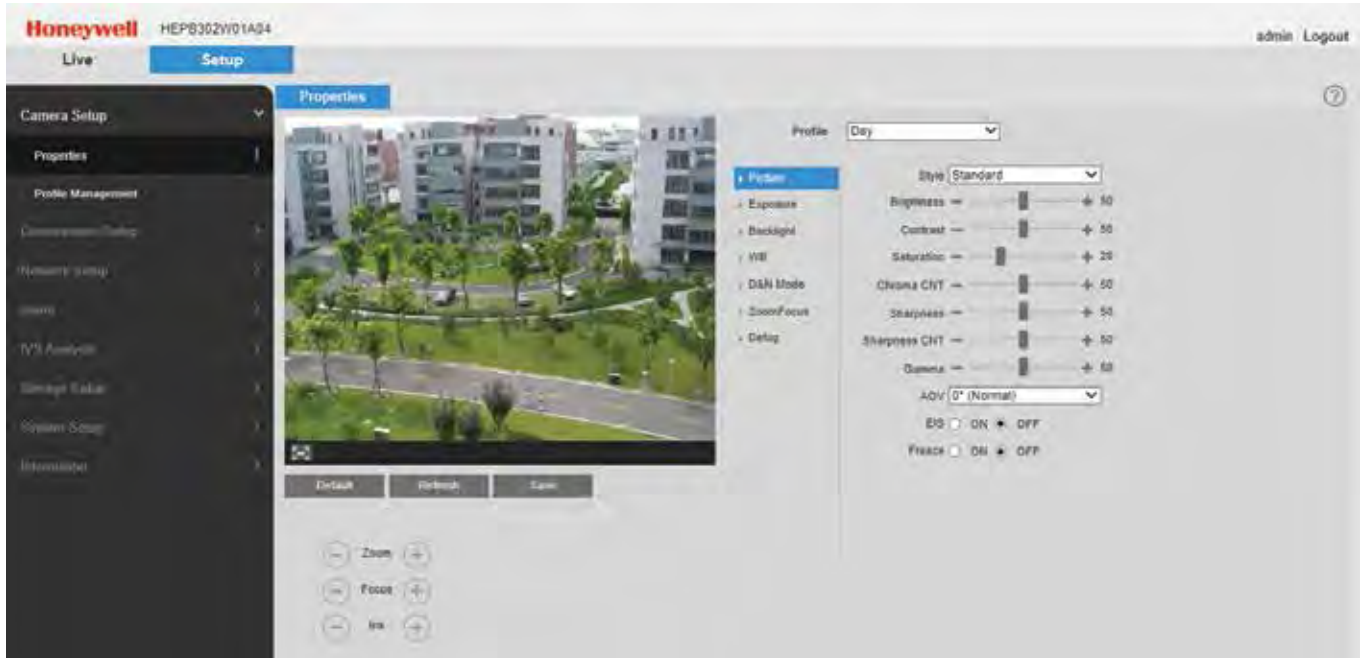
Honeywell HEPB302W01A04

admin Logout

Live Setup

Camera Setup

Properties

Profile Management

Compression Setup

Network Setup

Users

IVS Analysis

Storage Setup

System Setup

Information

Properties

Profile Day

Picture

Exposure

Backlight

WB

D&N Mode

Zoom/Focus

Defog

Style Standard

Brightness — + 50

Contrast — + 50

Saturation — + 28

Chroma CNT — + 50

Sharpness — + 50

Sharpness CNT — + 50

Gamma — + 50

AOV 0° (Normal)

EIS ON OFF

Freeze ON OFF

Default Refresh Save

Zoom

Focus

Iris